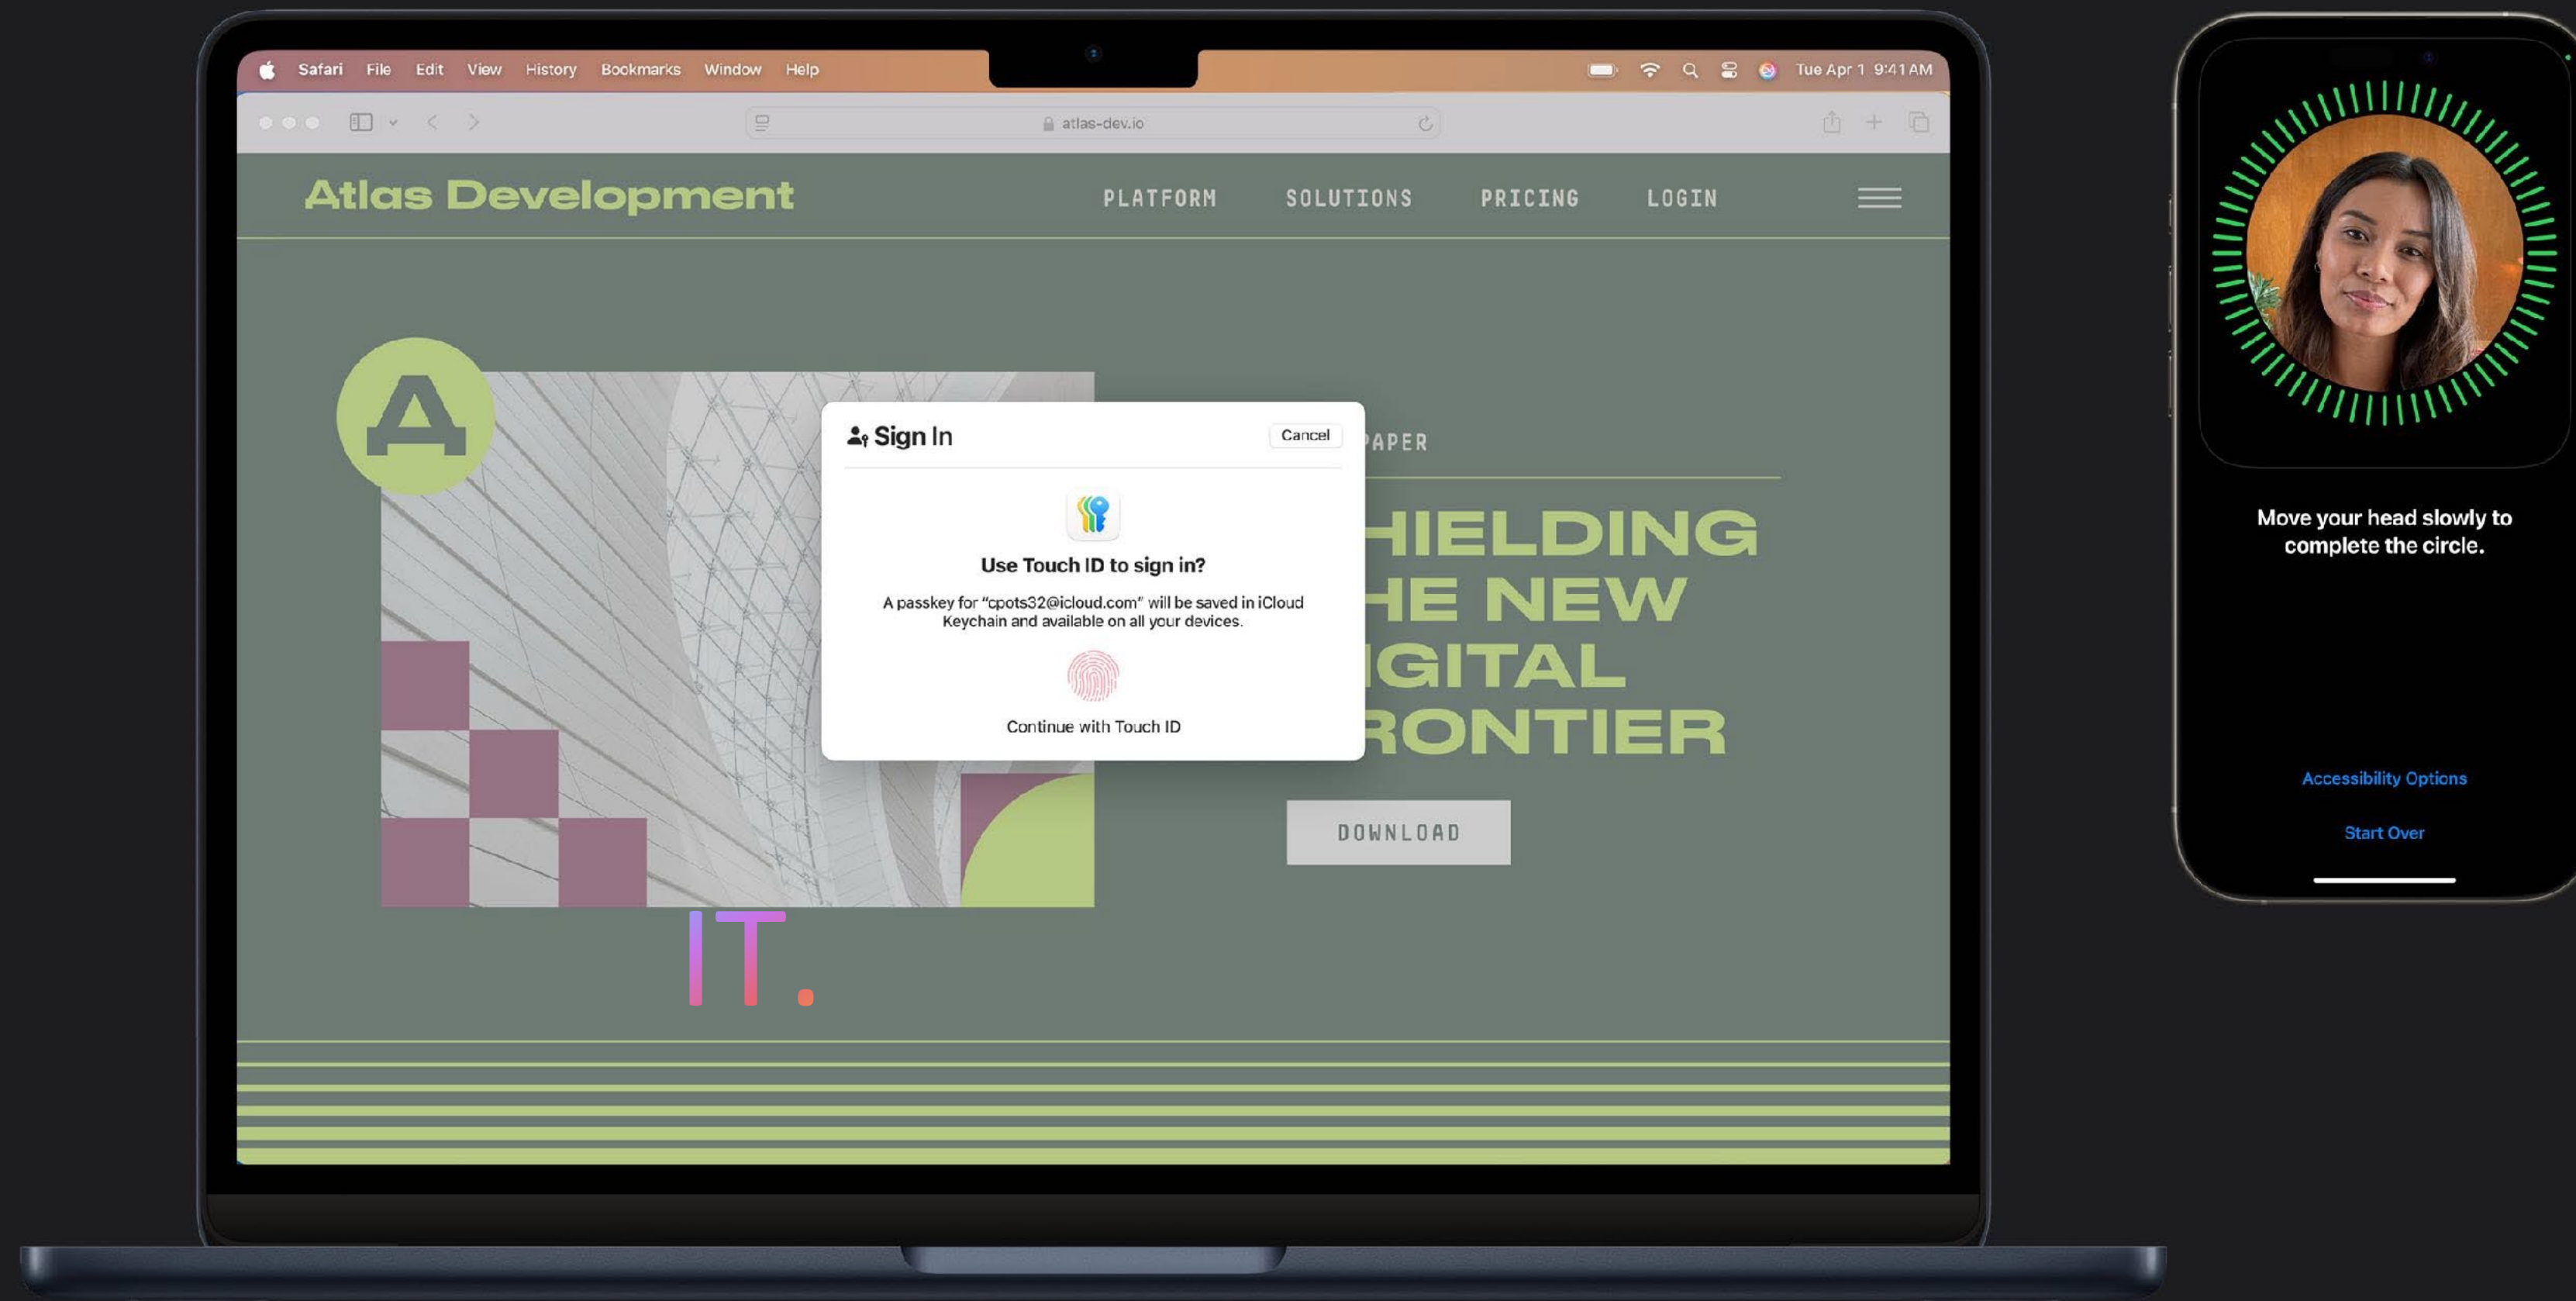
Safari File Edit View History Bookmarks Window Help

Tue Apr 1 9:41 AM

atlas-dev.io

Atlas Development

PLATFORM SOLUTIONS PRICING LOGIN

A

Sign In

Cancel

Use Touch ID to sign in?

A passkey for "cpots32@icloud.com" will be saved in iCloud Keychain and available on all your devices.

Continue with Touch ID

APER

HIELDING
HE NEW
IGITAL
RONTIER

DOWNLOAD

IT.

Move your head slowly to complete the circle.

Accessibility Options

Start Over